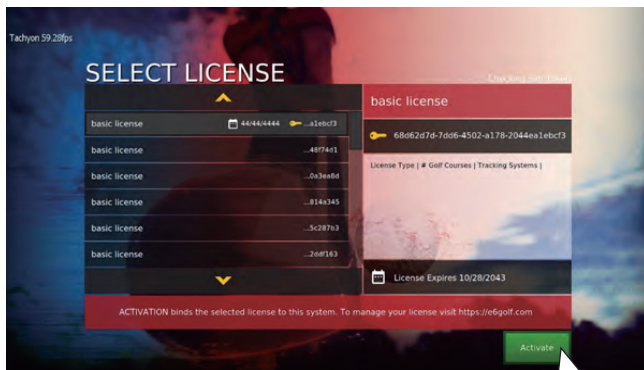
Tachyon 59.28fps

SELECT LICENSE

Checking for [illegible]

basic license 44/44/4444 ...a1ebcf3
basic license ...48f74d1
basic license ...0a3ea8d
basic license ...814a345
basic license ...5c287b3
basic license ...2ddf163

basic license

68d62d7d-7dd6-4502-a178-2044ea1ebcf3

License Type | # Golf Courses | Tracking Systems |

License Expires 10/28/2043

ACTIVATION binds the selected license to this system. To manage your license visit https://e6golf.com

Activate